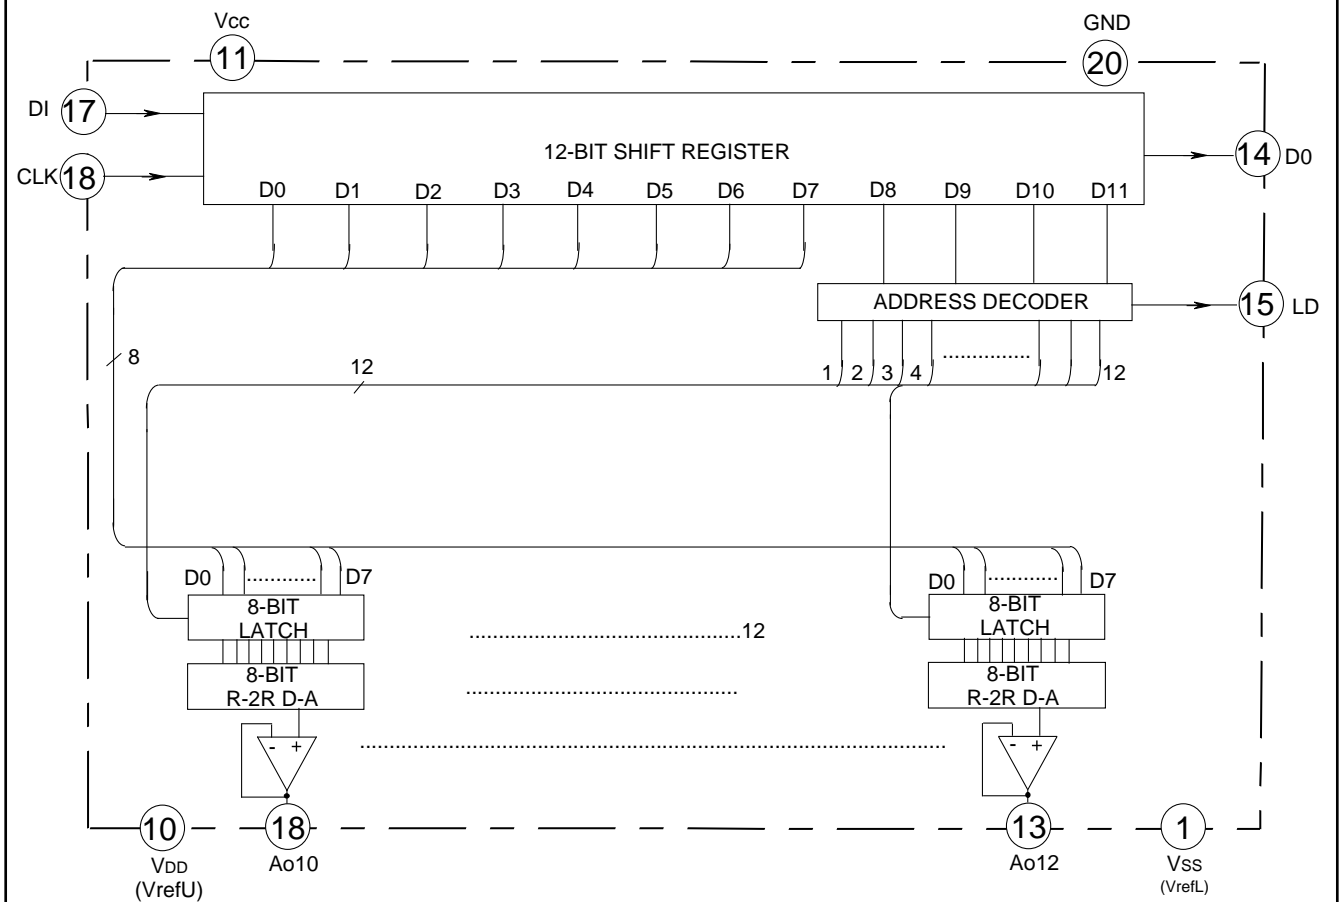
Vcc
11
GND
20
DI 17
CLK 18
12-BIT SHIFT REGISTER
14 D0
D0 D1 D2 D3 D4 D5 D6 D7 D8 D9 D10 D11
ADDRESS DECODER
15 LD
8
12
1 2 3 4 ............ 12
D0 ......... D7
8-BIT LATCH
8-BIT R-2R D-A
- +
.......................................12
.......................................
.......................................................................
D0 ......... D7
8-BIT LATCH
8-BIT R-2R D-A
- +
10
VDD
(VrefU)
18
Ao10
13
Ao12
1
Vss
(VrefL)